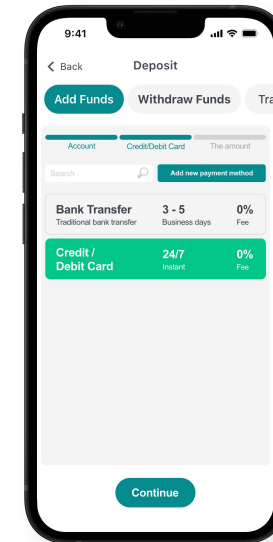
9:41

< Back Deposit

Add Funds Withdraw Funds Tra

Account Credit/Debit Card The amount

Search

Add new payment method

Bank Transfer
Traditional bank transfer

3 - 5
Business days

0%
Fee

Credit / Debit Card

24/7
Instant

0%
Fee

Continue